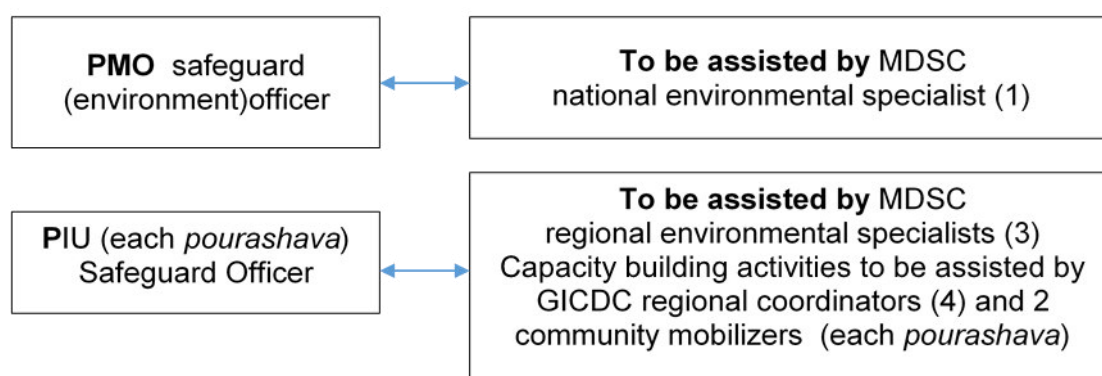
PMO safeguard (environment)officer

To be assisted by MDSC national environmental specialist (1)

PIU (each pourashava) Safeguard Officer

To be assisted by MDSC regional environmental specialists (3) Capacity building activities to be assisted by GICDC regional coordinators (4) and 2 community mobilizers (each pourashava)